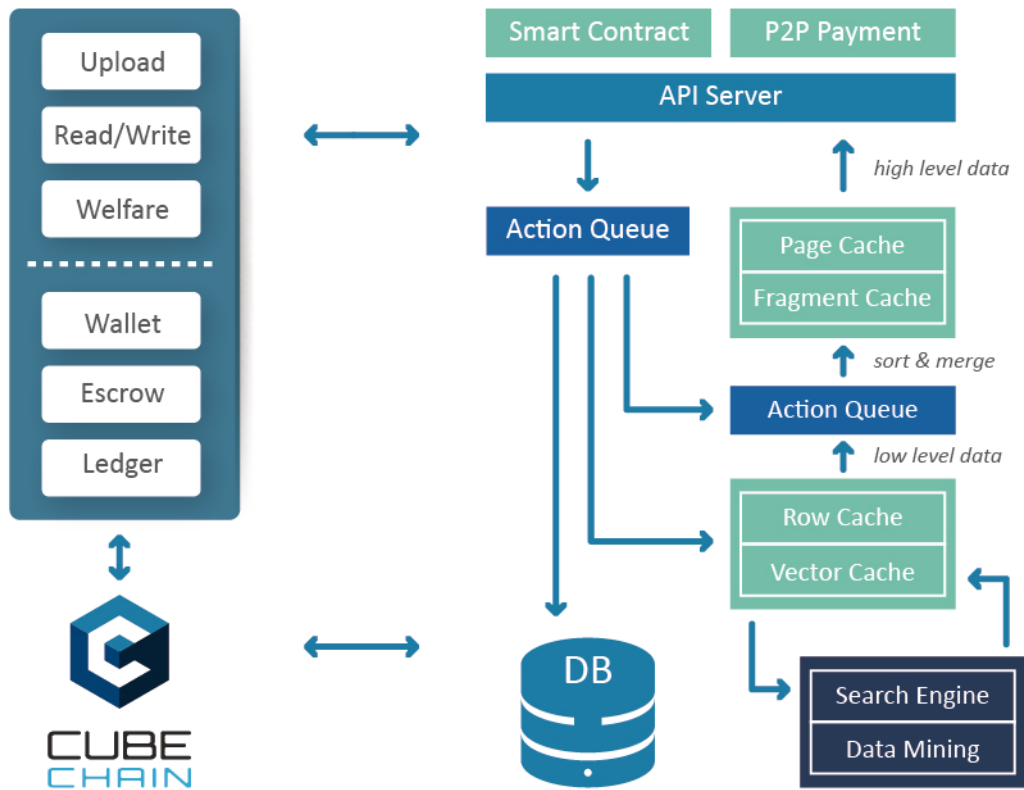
Upload

Read/Write

Welfare

Wallet

Escrow

Ledger

CUBE CHAIN

Smart Contract

P2P Payment

API Server

high level data

Action Queue

Page Cache

Fragment Cache

sort & merge

Action Queue

low level data

Row Cache

Vector Cache

DB

Search Engine

Data Mining